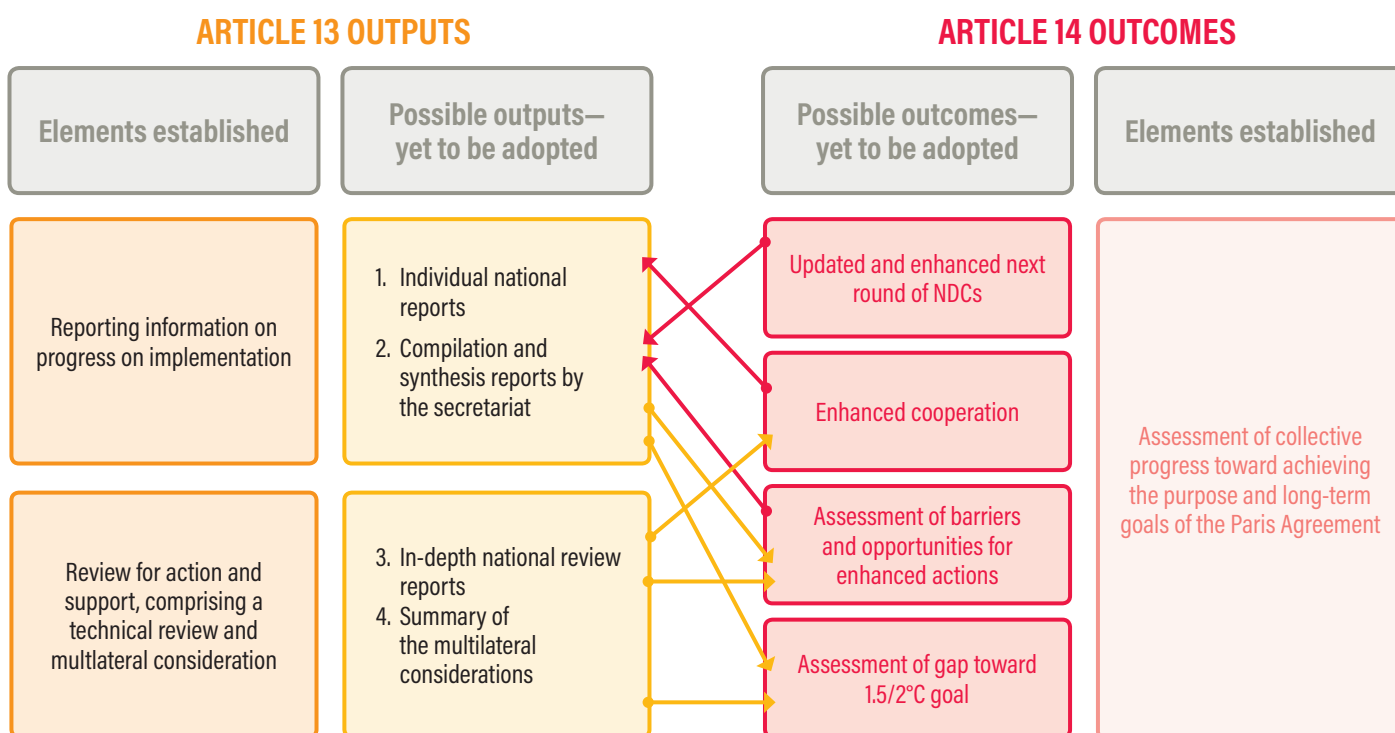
ARTICLE 13 OUTPUTS

ARTICLE 14 OUTCOMES

Elements established

Possible outputs—yet to be adopted

Possible outcomes—yet to be adopted

Elements established

Reporting information on progress on implementation

1. Individual national reports
2. Compilation and synthesis reports by the secretariat

Updated and enhanced next round of NDCs

Enhanced cooperation

Assessment of collective progress toward achieving the purpose and long-term goals of the Paris Agreement

Review for action and support, comprising a technical review and multlateral consideration

3. In-depth national review reports
4. Summary of the multilateral considerations

Assessment of barriers and opportunities for enhanced actions

Assessment of gap toward 1.5/2°C goal